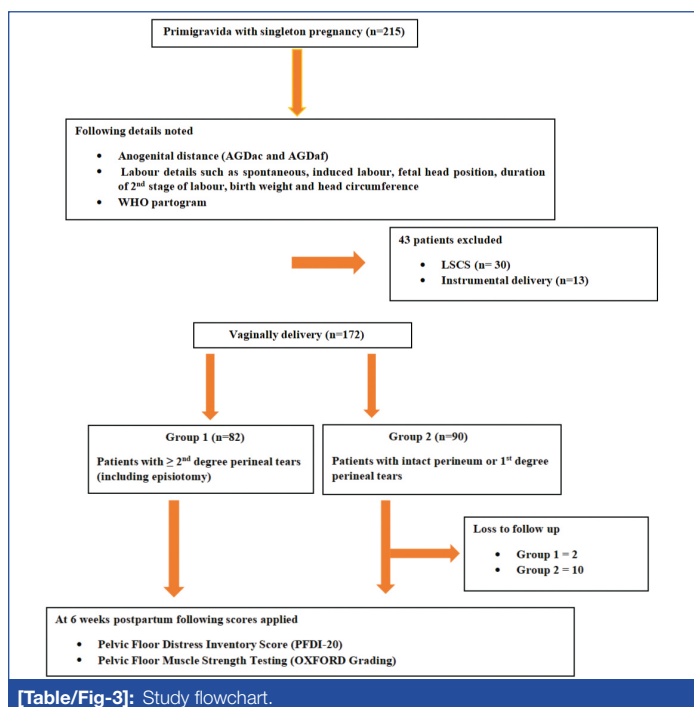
Primigravida with singleton pregnancy (n=215)

Following details noted

- Anogenital distance (AGDac and AGDaf)
- Labour details such as spontaneous, induced labour, fetal head position, duration of 2$^{nd}$ stage of labour, birth weight and head circumference
- WHO partogram

43 patients excluded

- LSCS (n= 30)
- Instrumental delivery (n=13)

Vaginally delivery (n=172)

Group 1 (n=82)

Patients with ≥ 2$^{nd}$ degree perineal tears (including episiotomy)

Group 2 (n=90)

Patients with intact perineum or 1$^{st}$ degree perineal tears

Loss to follow up

- Group 1 = 2
- Group 2 = 10

At 6 weeks postpartum following scores applied

- Pelvic Floor Distress Inventory Score (PFDI-20)
- Pelvic Floor Muscle Strength Testing (OXFORD Grading)

[Table/Fig-3]: Study flowchart.